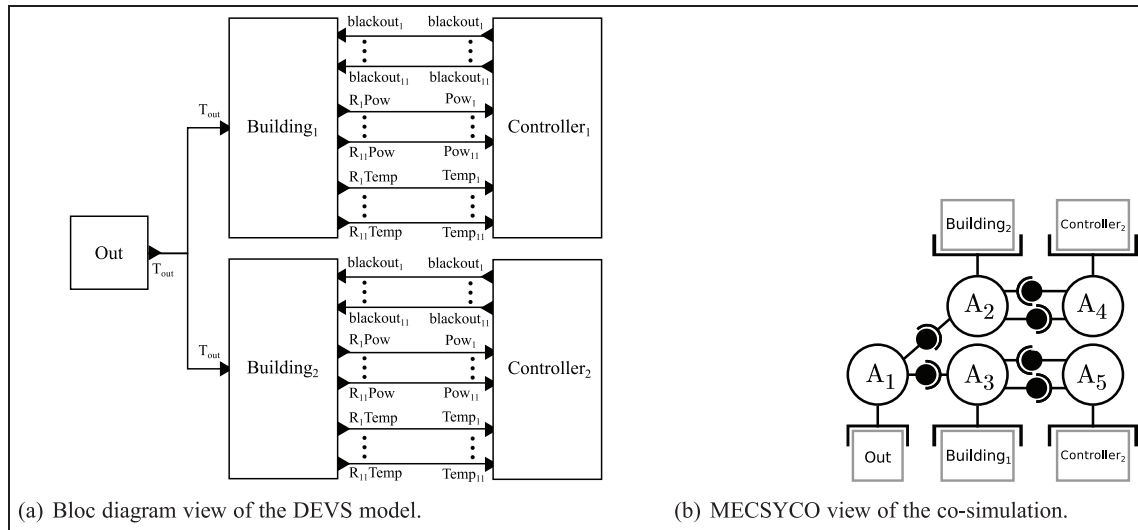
Out
$T_{out}$
$T_{out}$
$T_{out}$
Building$_1$
blackout$_1$ blackout$_1$
blackout$_{11}$ blackout$_{11}$
$R_1$Pow Pow$_1$
$R_{11}$Pow Pow$_{11}$
$R_1$Temp Temp$_1$
$R_{11}$Temp Temp$_{11}$
Controller$_1$
Building$_2$
blackout$_1$ blackout$_1$
blackout$_{11}$ blackout$_{11}$
$R_1$Pow Pow$_1$
$R_{11}$Pow Pow$_{11}$
$R_1$Temp Temp$_1$
$R_{11}$Temp Temp$_{11}$
Controller$_2$

(a) Bloc diagram view of the DEVS model.

Building$_2$ Controller$_2$
$A_2$ $A_4$
$A_1$ $A_3$ $A_5$
Out Building$_1$ Controller$_2$

(b) MECSYCO view of the co-simulation.